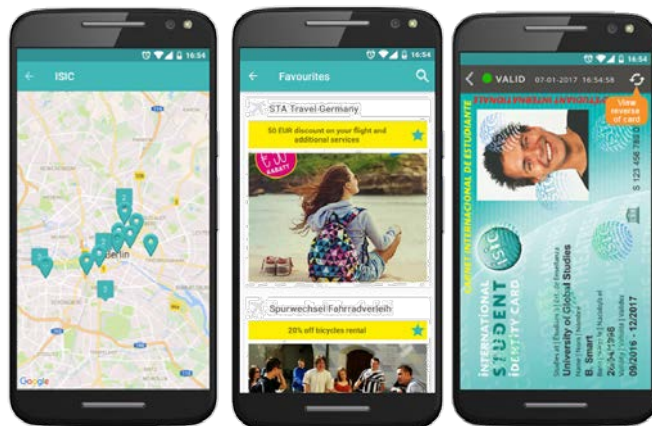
16:54
ISIC
Berlin
Google

16:54
Favourites
STA Travel Germany
50 EUR discount on your flight and additional services
€ 50 RABATT
Spurwechsel Fahrradverleih
20% off bicycles rental

16:54
VALID 07-01-2017 16:54:58
View reverse of card
CARNET INTERNACIONAL DE ESTUDIANTE
ÉTUDIANT INTERNATIONALE
S 123 456 789 D
INTERNATIONAL STUDENT IDENTITY CARD
ISIC
University of Global Studies
B. Smart
26-04-1996
09/2016 - 12/2017